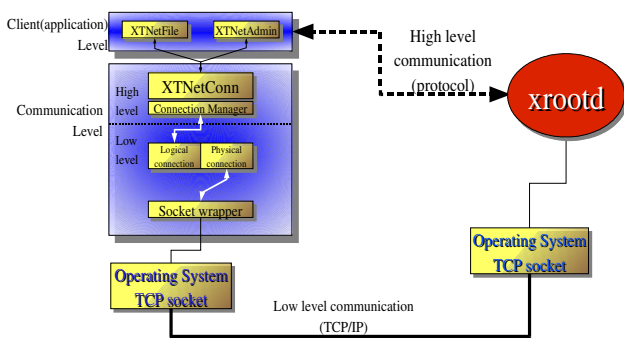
Client(application) Level

XTNetFile

XTNetAdmin

Communication Level

High level

XTNetConn

Connection Manager

Low level

Logical connection

Physical connection

Socket wrapper

Operating System TCP socket

High level communication (protocol)

xrootd

Operating System TCP socket

Low level communication (TCP/IP)